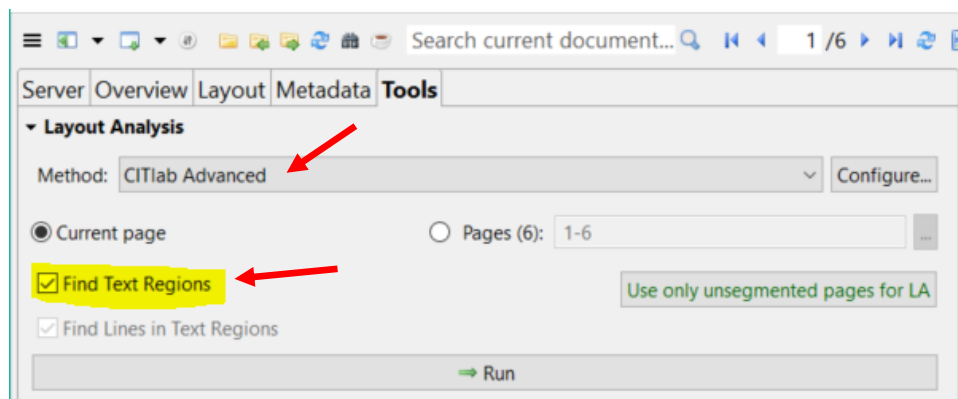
Search current document...

1 /6

Server Overview Layout Metadata Tools

Layout Analysis

Method: CITlab Advanced

Configure...

Current page

Pages (6): 1-6

...

Find Text Regions

Use only unsegmented pages for LA

Find Lines in Text Regions

Run